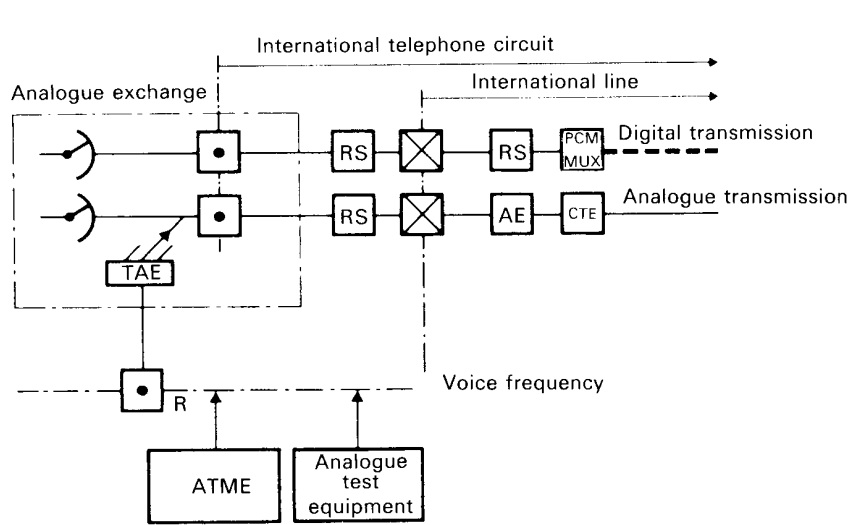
International telephone circuit

International line

Analogue exchange

RS

RS

PCM MUX

Digital transmission

RS

AE

CTE

Analogue transmission

TAE

R

Voice frequency

ATME

Analogue test equipment